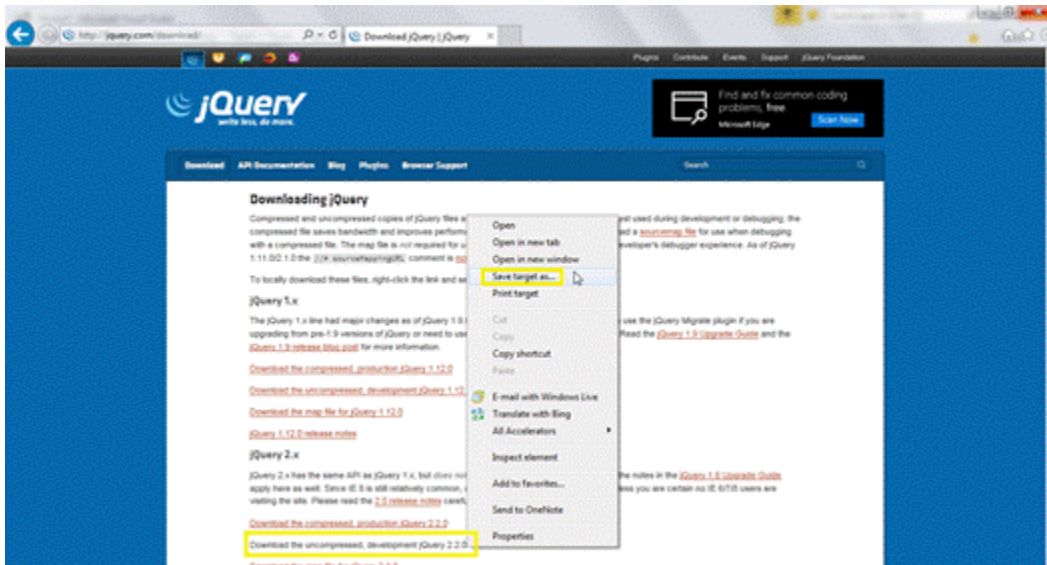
http://jquery.com/download/ Download jQuery | jQuery

Plugins Contribute Events Support jQuery Foundation

jQuery write less, do more.

Find and fix common coding problems, free Microsoft Edge Scan Now

Download API Documentation Blog Plugins Browser Support Search

Downloading jQuery

Compressed and uncompressed copies of jQuery files a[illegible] used during development or debugging; the compressed file saves bandwidth and improves perform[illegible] a sourcemap file for use when debugging with a compressed file. The map file is not required for u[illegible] developer's debugger experience. As of jQuery 1.11.0/2.1.0 the //# sourceMappingURL comment is no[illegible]

To locally download these files, right-click the link and se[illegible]

jQuery 1.x

The jQuery 1.x line has major changes as of jQuery 1.9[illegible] use the jQuery Migrate plugin if you are upgrading from pre-1.9 versions of jQuery or need to use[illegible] Read the jQuery 1.9 Upgrade Guide and the jQuery 1.9 release blog post for more information.

Download the compressed, production jQuery 1.12.0

Download the uncompressed, development jQuery 1.12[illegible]

Download the map file for jQuery 1.12.0

jQuery 1.12.0 release notes

jQuery 2.x

jQuery 2.x has the same API as jQuery 1.x, but does no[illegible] the notes in the jQuery 1.9 Upgrade Guide apply here as well. Since IE 8 is still relatively common, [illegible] less you are certain no IE 6/7/8 users are visiting the site. Please read the 2.0 release notes caref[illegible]

Download the compressed, production jQuery 2.2.0

Download the uncompressed, development jQuery 2.2.0

Open
Open in new tab
Open in new window
Save target as...
Print target
Cut
Copy
Copy shortcut
Paste
E-mail with Windows Live
Translate with Bing
All Accelerators
Inspect element
Add to favorites...
Send to OneNote
Properties